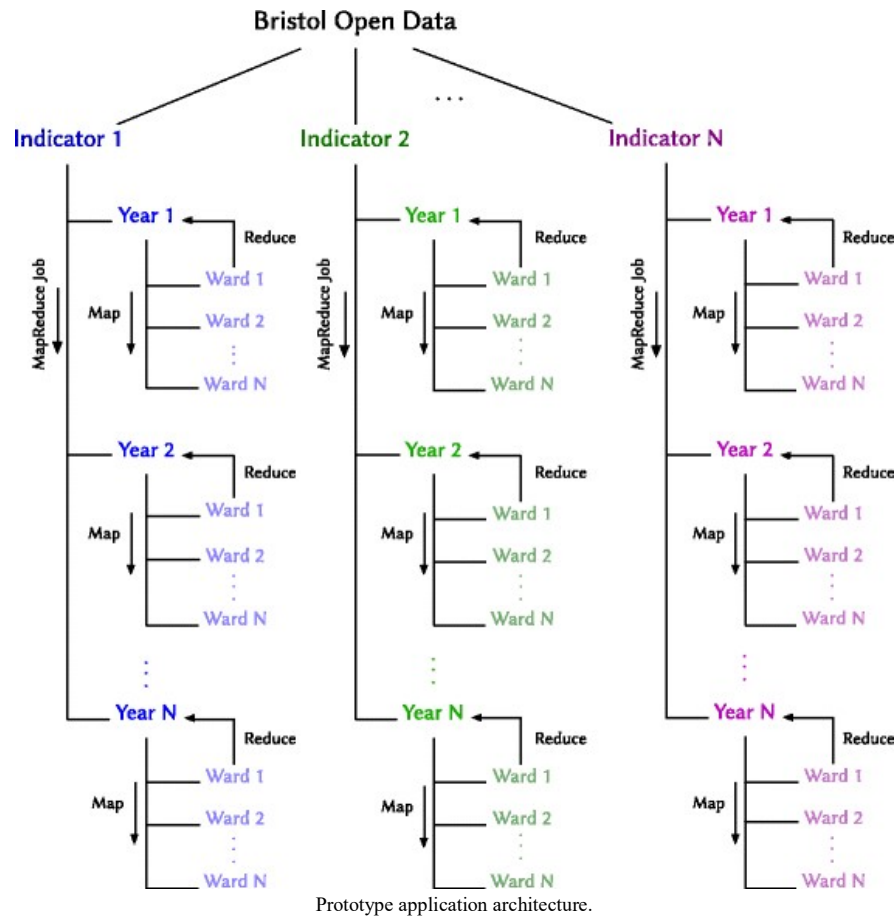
Bristol Open Data

...

Indicator 1

MapReduce Job

Year 1
Reduce
Map
Ward 1
Ward 2
⋮
Ward N

Year 2
Reduce
Map
Ward 1
Ward 2
⋮
Ward N

⋮

Year N
Reduce
Map
Ward 1
Ward 2
⋮
Ward N

Indicator 2

MapReduce Job

Year 1
Reduce
Map
Ward 1
Ward 2
⋮
Ward N

Year 2
Reduce
Map
Ward 1
Ward 2
⋮
Ward N

⋮

Year N
Reduce
Map
Ward 1
Ward 2
⋮
Ward N

Indicator N

MapReduce Job

Year 1
Reduce
Map
Ward 1
Ward 2
⋮
Ward N

Year 2
Reduce
Map
Ward 1
Ward 2
⋮
Ward N

⋮

Year N
Reduce
Map
Ward 1
Ward 2
⋮
Ward N

Prototype application architecture.